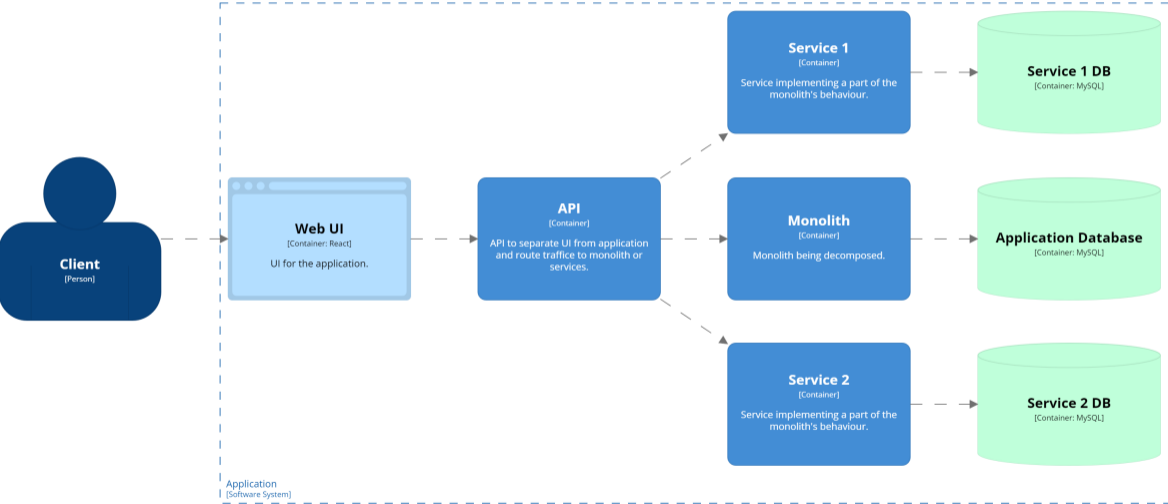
Client
[Person]

Web UI
[Container: React]
UI for the application.

API
[Container]
API to separate UI from application and route traffice to monolith or services.

Service 1
[Container]
Service implementing a part of the monolith's behaviour.

Monolith
[Container]
Monolith being decomposed.

Service 2
[Container]
Service implementing a part of the monolith's behaviour.

Service 1 DB
[Container: MySQL]

Application Database
[Container: MySQL]

Service 2 DB
[Container: MySQL]

Application
[Software System]